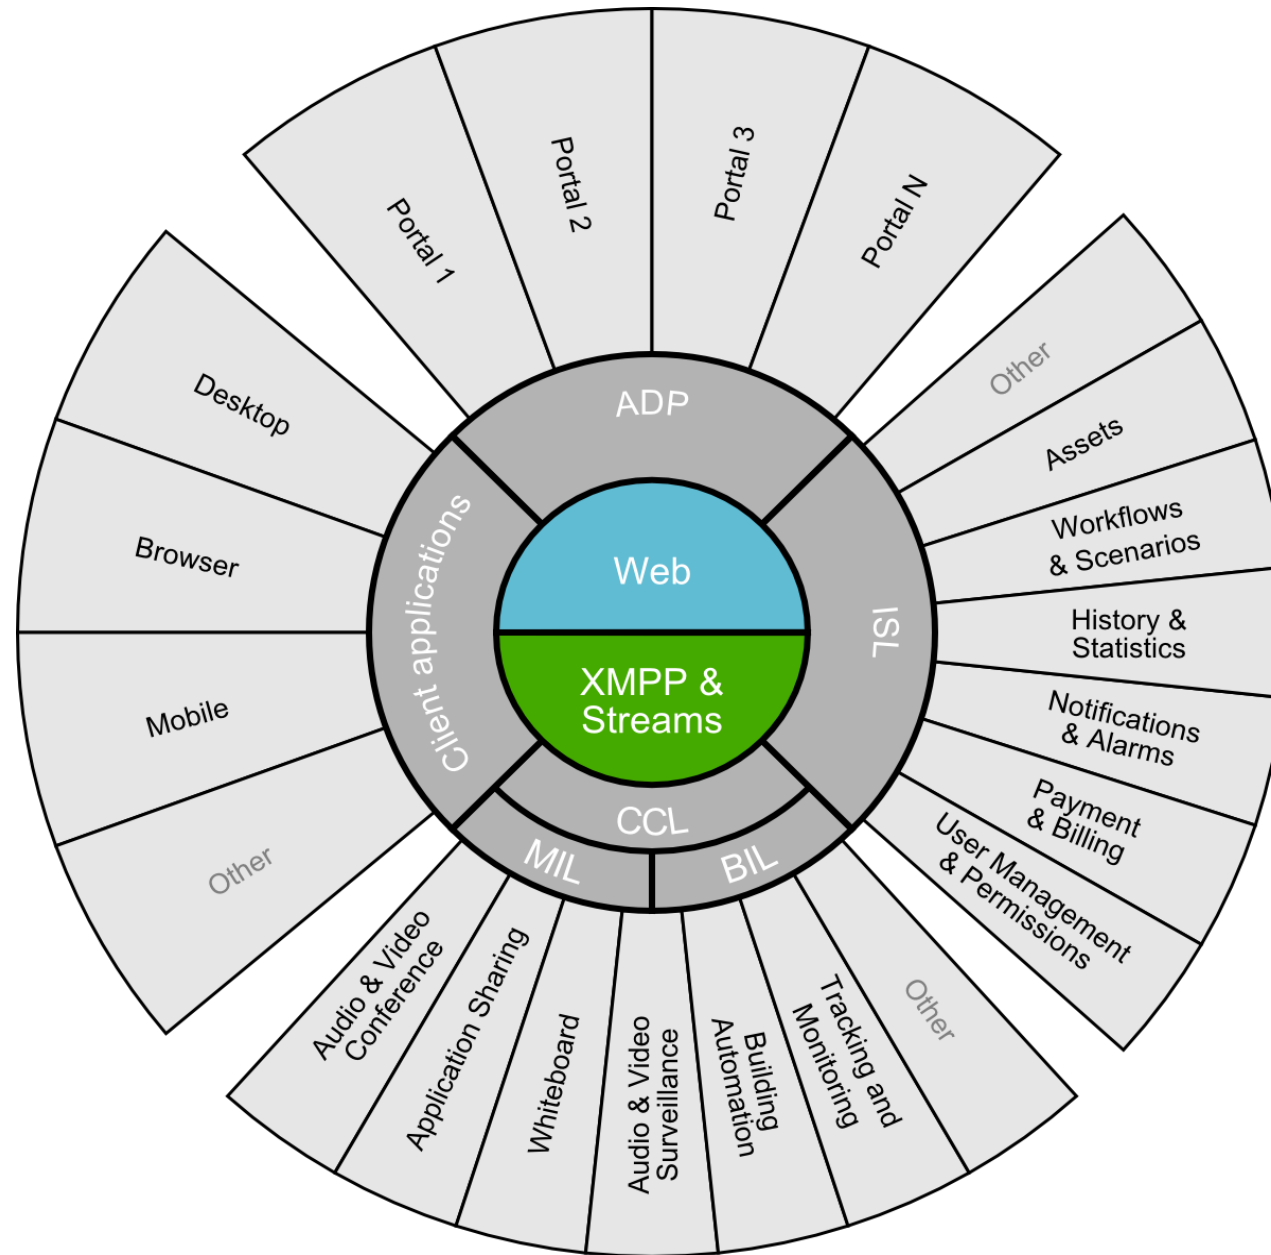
Web

XMPP & Streams

ADP

ISL

CCL

MIL

BIL

Client applications

Portal 1

Portal 2

Portal 3

Portal N

Other

Assets

Workflows & Scenarios

History & Statistics

Notifications & Alarms

Payment & Billing

User Management & Permissions

Other

Tracking and Monitoring

Building Automation

Audio & Video Surveillance

Whiteboard

Application Sharing

Audio & Video Conference

Other

Mobile

Browser

Desktop